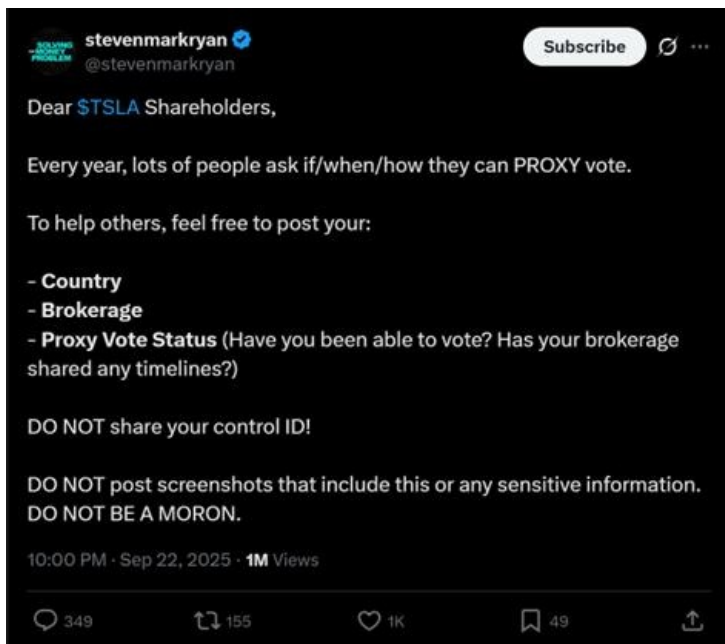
SOLVING THE MONEY PROBLEM

stevenmarkryan
@stevenmarkryan

Subscribe

Dear $TSLA Shareholders,

Every year, lots of people ask if/when/how they can PROXY vote.

To help others, feel free to post your:

- Country
- Brokerage
- Proxy Vote Status (Have you been able to vote? Has your brokerage shared any timelines?)

DO NOT share your control ID!

DO NOT post screenshots that include this or any sensitive information. DO NOT BE A MORON.

10:00 PM · Sep 22, 2025 · 1M Views

349 155 1K 49